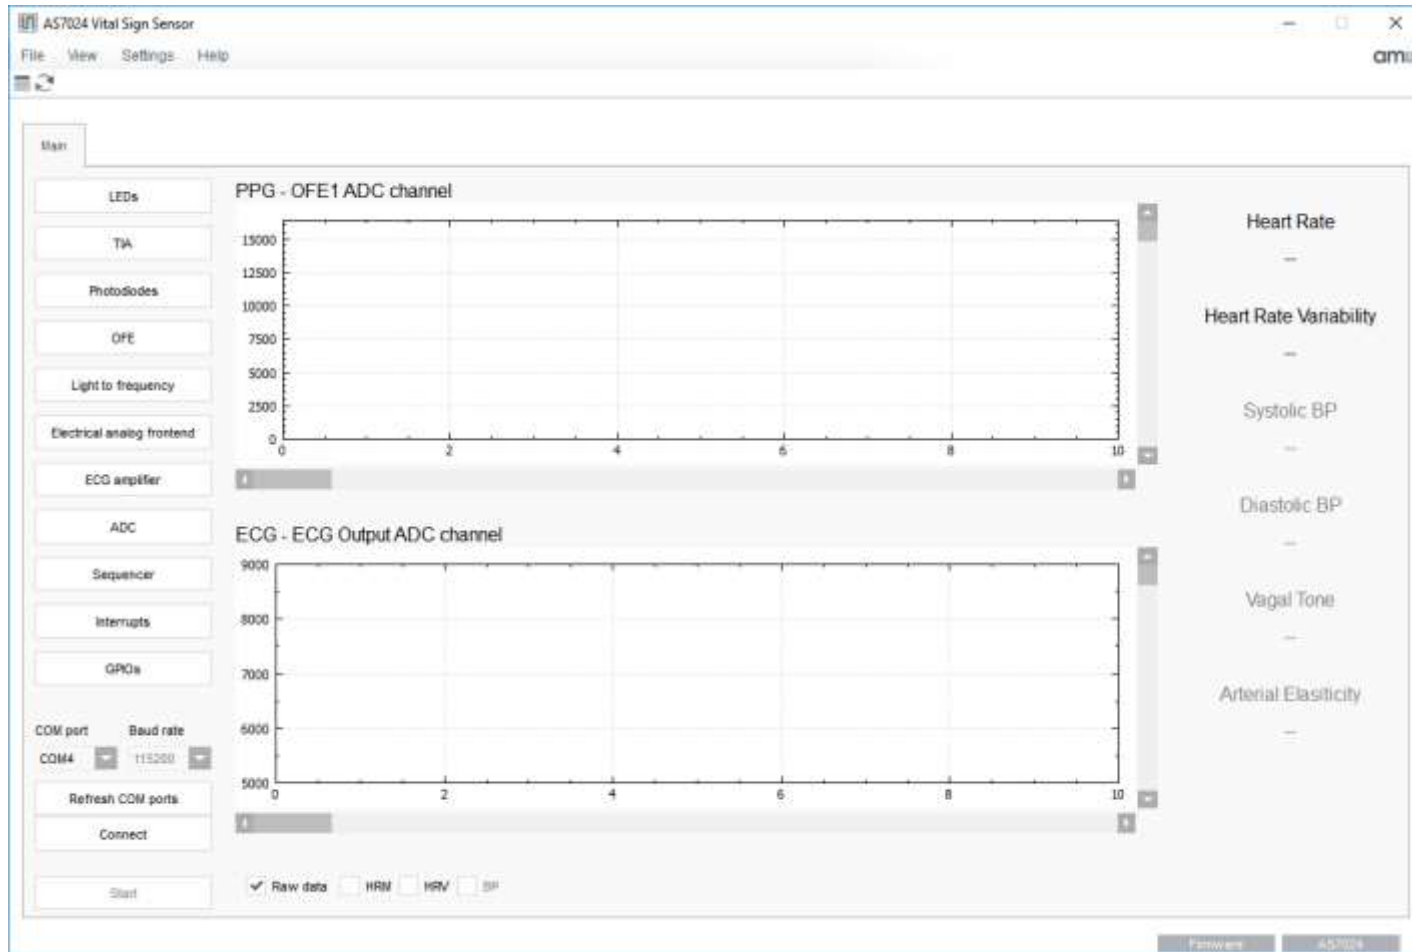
AS7024 Vital Sign Sensor

File View Settings Help

am

Main

LEDs

TIA

Photodiodes

OFE

Light to frequency

Electrical analog frontend

ECG amplifier

ADC

Sequencer

Interrupts

GPIOs

COM port Baud rate

COM4 115200

Refresh COM ports

Connect

Start

PPG - OFE1 ADC channel

15000
12500
10000
7500
5000
2500
0

0 2 4 6 8 10

ECG - ECG Output ADC channel

9000
8000
7000
6000
5000

0 2 4 6 8 10

✓ Raw data HRM HRV BP

Heart Rate
–

Heart Rate Variability
–

Systolic BP
–

Diastolic BP
–

Vagal Tone
–

Arterial Elasticity
–

Firmware AS7024